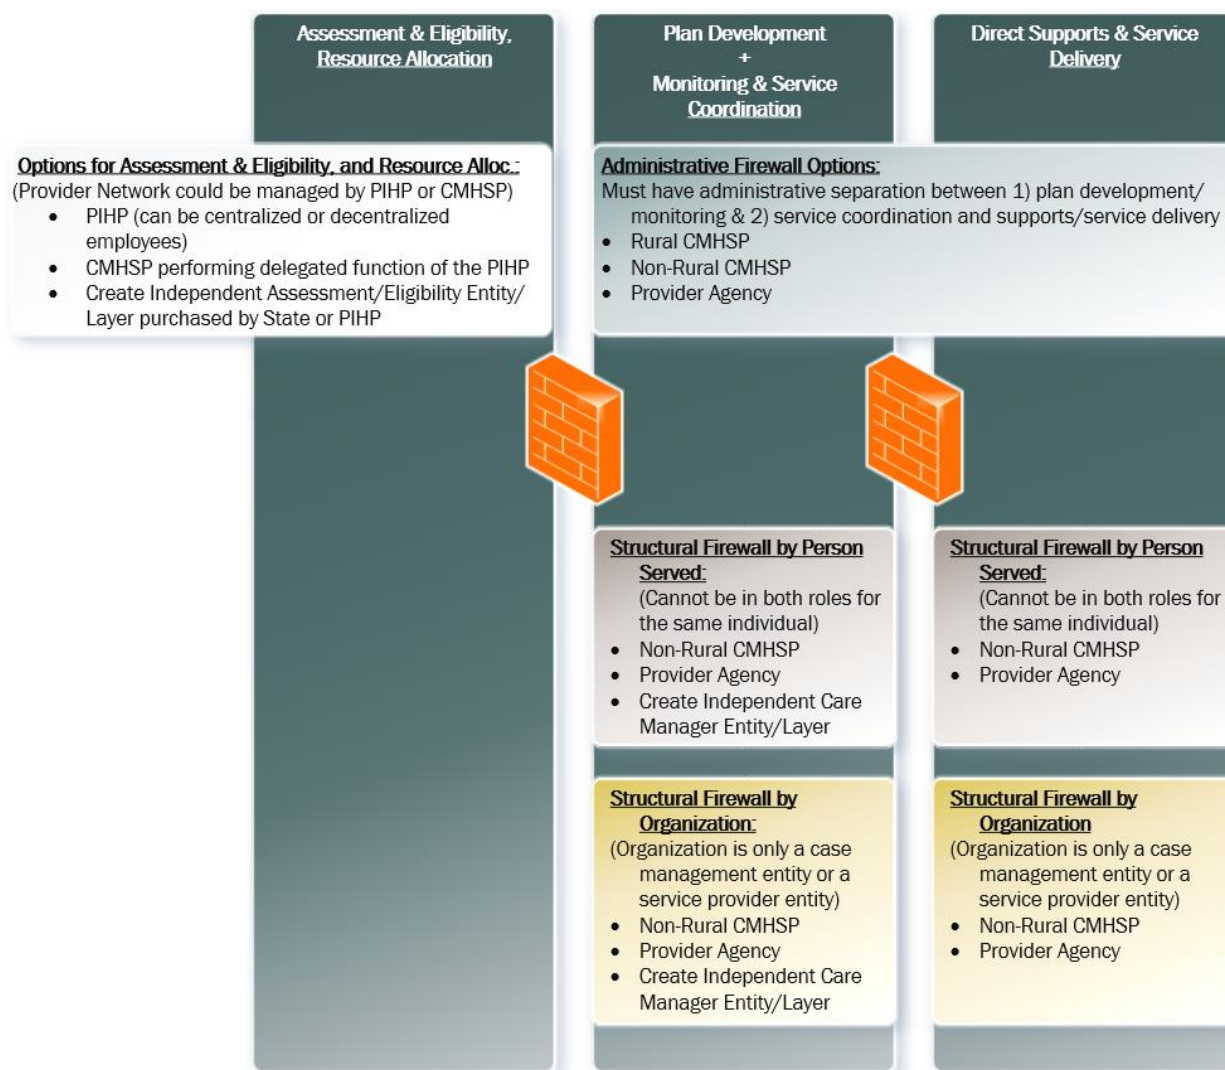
Assessment & Eligibility, Resource Allocation

Plan Development
+
Monitoring & Service Coordination

Direct Supports & Service Delivery

Options for Assessment & Eligibility, and Resource Alloc.:
(Provider Network could be managed by PIHP or CMHSP)
- PIHP (can be centralized or decentralized employees)
- CMHSP performing delegated function of the PIHP
- Create Independent Assessment/Eligibility Entity/Layer purchased by State or PIHP

Administrative Firewall Options:
Must have administrative separation between 1) plan development/monitoring & 2) service coordination and supports/service delivery
- Rural CMHSP
- Non-Rural CMHSP
- Provider Agency

Structural Firewall by Person Served:
(Cannot be in both roles for the same individual)
- Non-Rural CMHSP
- Provider Agency
- Create Independent Care Manager Entity/Layer

Structural Firewall by Person Served:
(Cannot be in both roles for the same individual)
- Non-Rural CMHSP
- Provider Agency

Structural Firewall by Organization:
(Organization is only a case management entity or a service provider entity)
- Non-Rural CMHSP
- Provider Agency
- Create Independent Care Manager Entity/Layer

Structural Firewall by Organization
(Organization is only a case management entity or a service provider entity)
- Non-Rural CMHSP
- Provider Agency